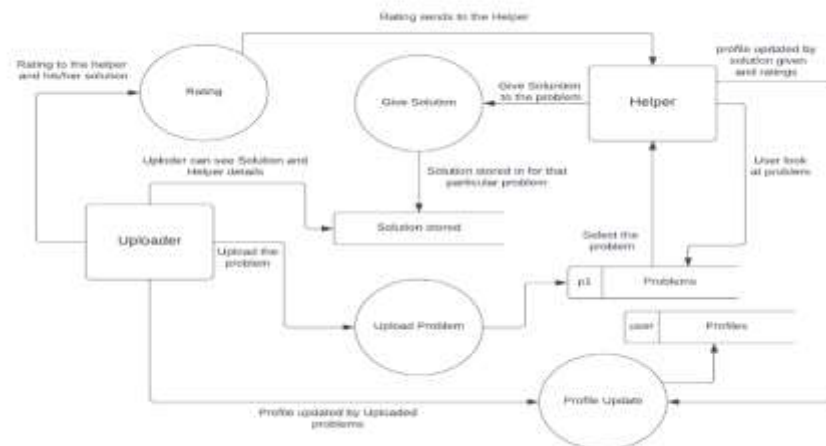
Rating sends to the Helper

Rating to the helper and his/her solution

Rating

Give Solution

Give Solution to the problem

Helper

profile updated by solution given and ratings

Uploder can see Solution and Helper details

Solution stored in for that particular problem

User look at problem

Uploader

Solution stored

Upload the problem

Select the problem

p1

Problems

Upload Problem

user

Profiles

Profile Update

Profile updated by Uploaded problems